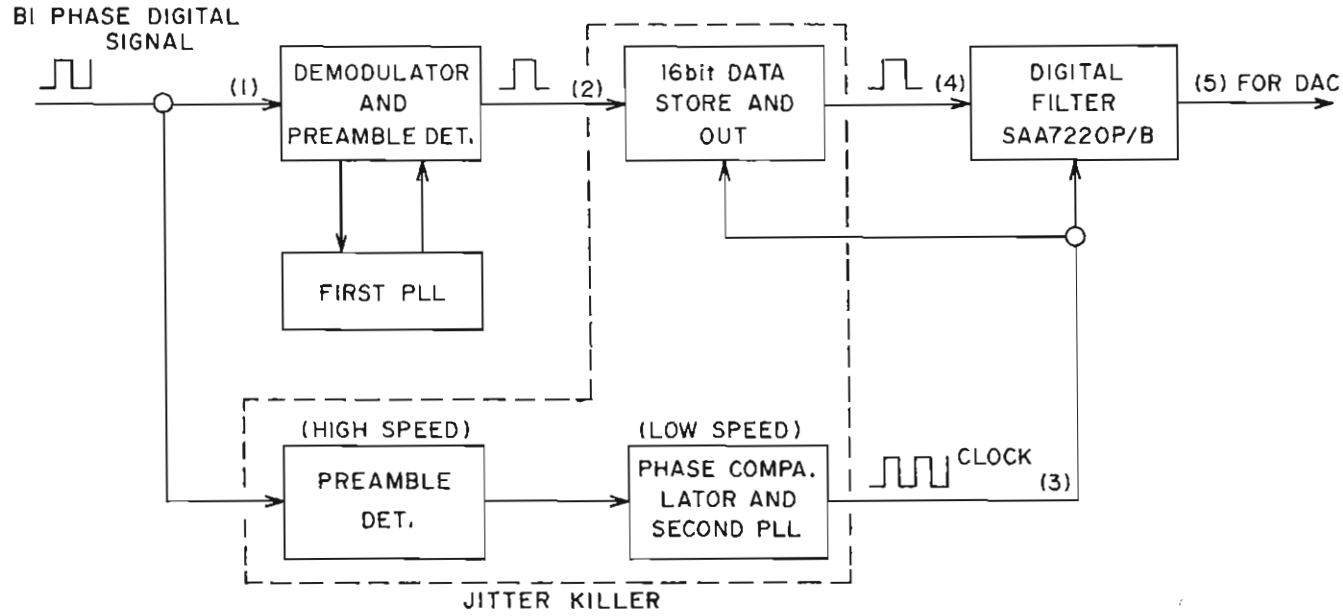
BI PHASE DIGITAL SIGNAL

(1)

DEMODULATOR AND PREAMBLE DET.

(2)

16bit DATA STORE AND OUT

(4)

DIGITAL FILTER SAA7220P/B

(5) FOR DAC

FIRST PLL

(HIGH SPEED)

PREAMBLE DET.

(LOW SPEED)

PHASE COMPA. LATOR AND SECOND PLL

CLOCK

(3)

JITTER KILLER